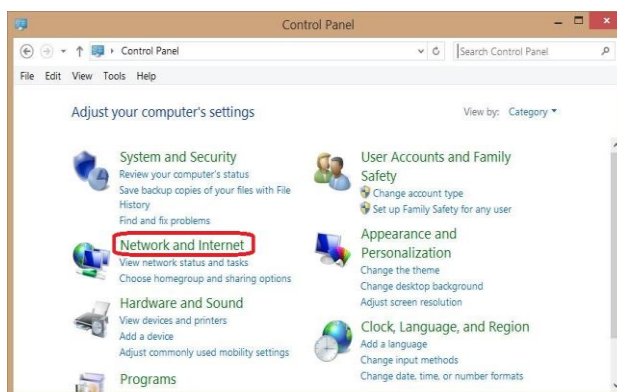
Control Panel

Control Panel

Search Control Panel

File Edit View Tools Help

Adjust your computer's settings

View by: Category

System and Security
Review your computer's status
Save backup copies of your files with File History
Find and fix problems

Network and Internet
View network status and tasks
Choose homegroup and sharing options

Hardware and Sound
View devices and printers
Add a device
Adjust commonly used mobility settings

Programs

User Accounts and Family Safety
Change account type
Set up Family Safety for any user

Appearance and Personalization
Change the theme
Change desktop background
Adjust screen resolution

Clock, Language, and Region
Add a language
Change input methods
Change date, time, or number formats